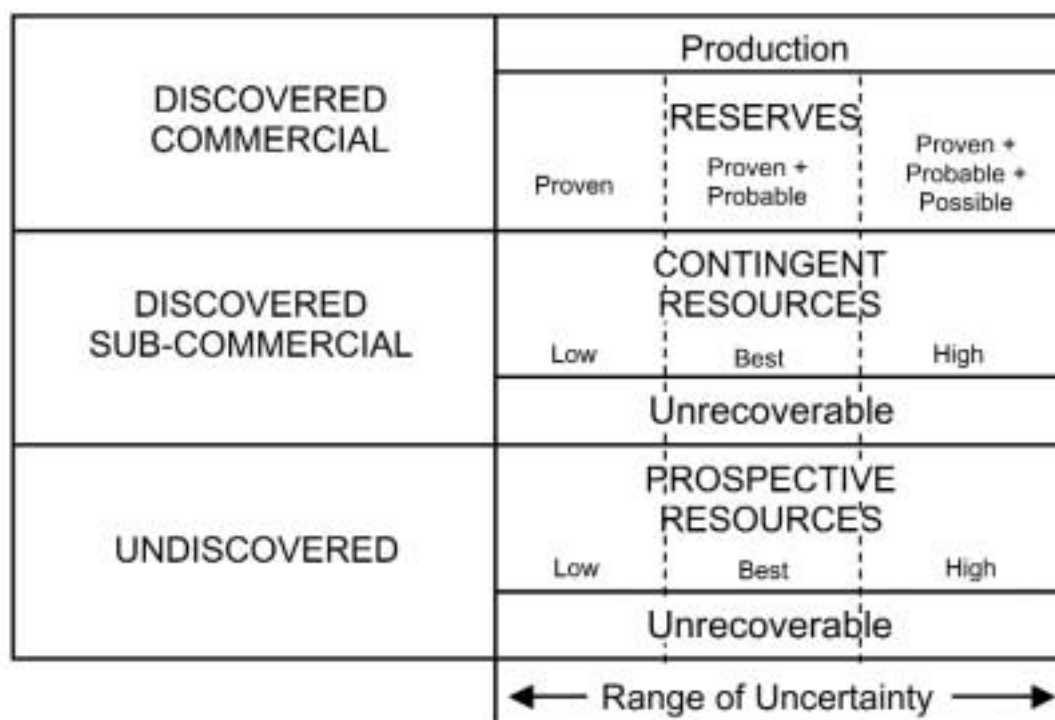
DISCOVERED COMMERCIAL

Production

RESERVES

Proven

Proven + Probable

Proven + Probable + Possible

DISCOVERED SUB-COMMERCIAL

CONTINGENT RESOURCES

Low

Best

High

Unrecoverable

UNDISCOVERED

PROSPECTIVE RESOURCES

Low

Best

High

Unrecoverable

Range of Uncertainty